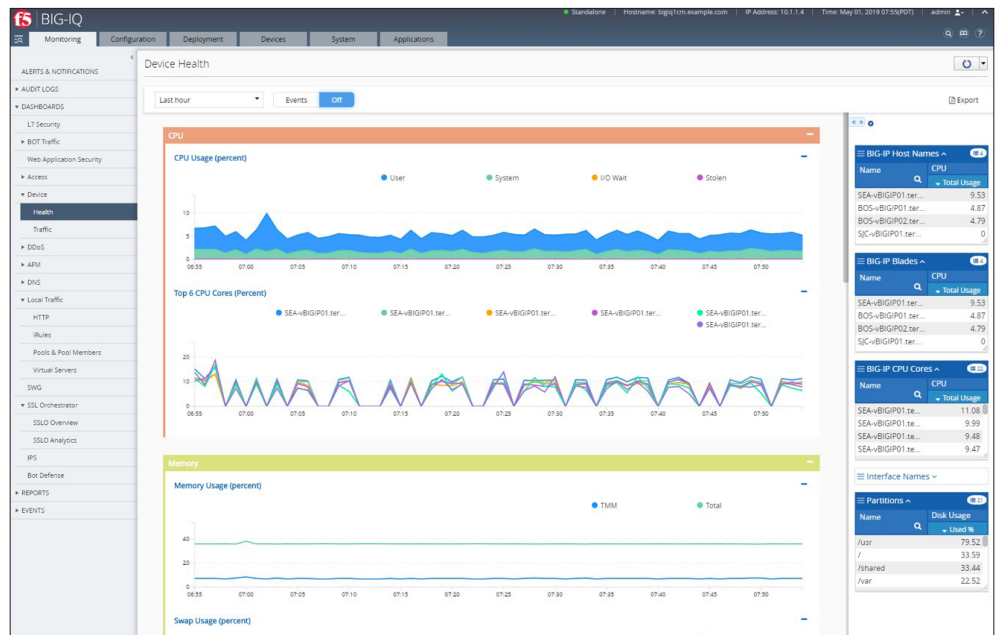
f5 BIG-IQ

Standalone | Hostname: bigiq1cm.example.com | IP Address: 10.1.1.4 | Time: May 01, 2019 07:55(PDT) | admin

Monitoring | Configuration | Deployment | Devices | System | Applications

ALERTS & NOTIFICATIONS
▸ AUDIT LOGS
▾ DASHBOARDS
L7 Security
▸ BOT Traffic
Web Application Security
▸ Access
▾ Device
Health
Traffic
▸ DDoS
▸ AFM
▸ DNS
▾ Local Traffic
HTTP
iRules
Pools & Pool Members
Virtual Servers
SWG
▾ SSL Orchestrator
SSLO Overview
SSLO Analytics
IPS
Bot Defense
▸ REPORTS
▸ EVENTS

Device Health

Last hour | Events | Off | Export

CPU

CPU Usage (percent)

User | System | I/O Wait | Stolen

10
5
0
06:55 07:00 07:05 07:10 07:15 07:20 07:25 07:30 07:35 07:40 07:45 07:50

Top 6 CPU Cores (Percent)

SEA-vBIGIP01.ter... | SEA-vBIGIP01.ter... | SEA-vBIGIP01.ter... | SEA-vBIGIP01.ter... | SEA-vBIGIP01.ter... | SEA-vBIGIP01.ter...

20
10
0
06:55 07:00 07:05 07:10 07:15 07:20 07:25 07:30 07:35 07:40 07:45 07:50

Memory

Memory Usage (percent)

TMM | Total

40
20
0
06:55 07:00 07:05 07:10 07:15 07:20 07:25 07:30 07:35 07:40 07:45 07:50

Swap Usage (percent)

BIG-IP Host Names ^ 4

| Name | CPU Total Usage |
|---|---|
| SEA-vBIGIP01.ter... | 9.53 |
| BOS-vBIGIP01.ter... | 4.87 |
| BOS-vBIGIP02.ter... | 4.79 |
| SJC-vBIGIP01.ter... | 0 |

BIG-IP Blades ^ 4

| Name | CPU Total Usage |
|---|---|
| SEA-vBIGIP01.ter... | 9.53 |
| BOS-vBIGIP01.ter... | 4.87 |
| BOS-vBIGIP02.ter... | 4.79 |
| SJC-vBIGIP01.ter... | 0 |

BIG-IP CPU Cores ^ 22

| Name | CPU Total Usage |
|---|---|
| SEA-vBIGIP01.te... | 11.08 |
| SEA-vBIGIP01.te... | 9.99 |
| SEA-vBIGIP01.te... | 9.48 |
| SEA-vBIGIP01.te... | 9.47 |

Interface Names ˅

Partitions ^ 21

| Name | Disk Usage Used % |
|---|---|
| /usr | 79.52 |
| / | 33.59 |
| /shared | 33.44 |
| /var | 22.52 |